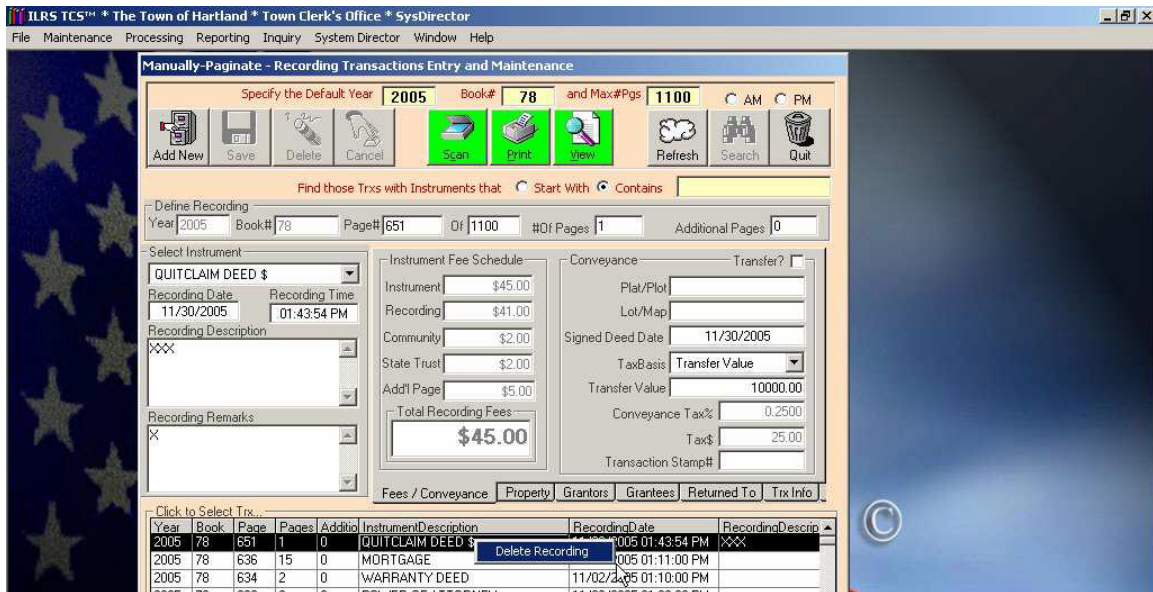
ILRS TCS™ * The Town of Hartland * Town Clerk's Office * SysDirector

File Maintenance Processing Reporting Inquiry System Director Window Help

Manually-Paginate - Recording Transactions Entry and Maintenance

Specify the Default Year 2005 Book# 78 and Max#Pgs 1100 AM PM

Add New Save Delete Cancel Scan Print View Refresh Search Quit

Find those Trxs with Instruments that Start With Contains

Define Recording
Year 2005 Book# 78 Page# 651 Of 1100 #Of Pages 1 Additional Pages 0

Select Instrument
QUITCLAIM DEED $
Recording Date 11/30/2005
Recording Time 01:43:54 PM
Recording Description
XXX
Recording Remarks
X

Instrument Fee Schedule
Instrument $45.00
Recording $41.00
Community $2.00
State Trust $2.00
Add'l Page $5.00
Total Recording Fees
$45.00

Conveyance Transfer?
Plat/Plot
Lot/Map
Signed Deed Date 11/30/2005
TaxBasis Transfer Value
Transfer Value 10000.00
Conveyance Tax% 0.2500
Tax$ 25.00
Transaction Stamp#

Fees / Conveyance Property Grantors Grantees Returned To Trx Info

Click to Select Trx...

| Year | Book | Page | Pages | Additio | InstrumentDescription | RecordingDate | RecordingDescrip |
|---|---|---|---|---|---|---|---|
| 2005 | 78 | 651 | 1 | 0 | QUITCLAIM DEED $ | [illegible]2005 01:43:54 PM | XXX |
| 2005 | 78 | 636 | 15 | 0 | MORTGAGE | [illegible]005 01:11:00 PM | |
| 2005 | 78 | 634 | 2 | 0 | WARRANTY DEED | 11/02/2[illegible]5 01:10:00 PM | |

Delete Recording